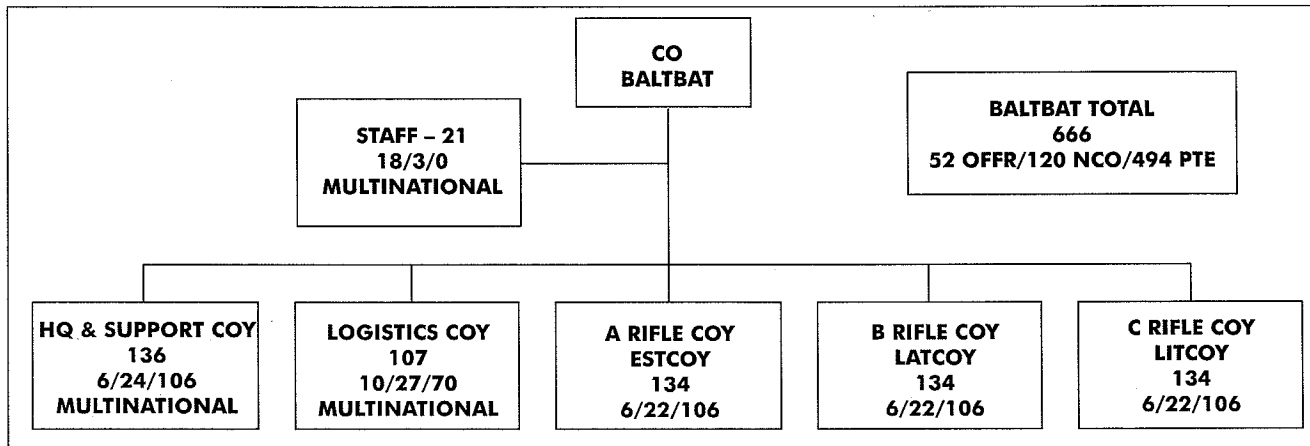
CO
BALTBAT

STAFF – 21
18/3/0
MULTINATIONAL

BALTBAT TOTAL
666
52 OFFR/120 NCO/494 PTE

HQ & SUPPORT COY
136
6/24/106
MULTINATIONAL

LOGISTICS COY
107
10/27/70
MULTINATIONAL

A RIFLE COY
ESTCOY
134
6/22/106

B RIFLE COY
LATCOY
134
6/22/106

C RIFLE COY
LITCOY
134
6/22/106